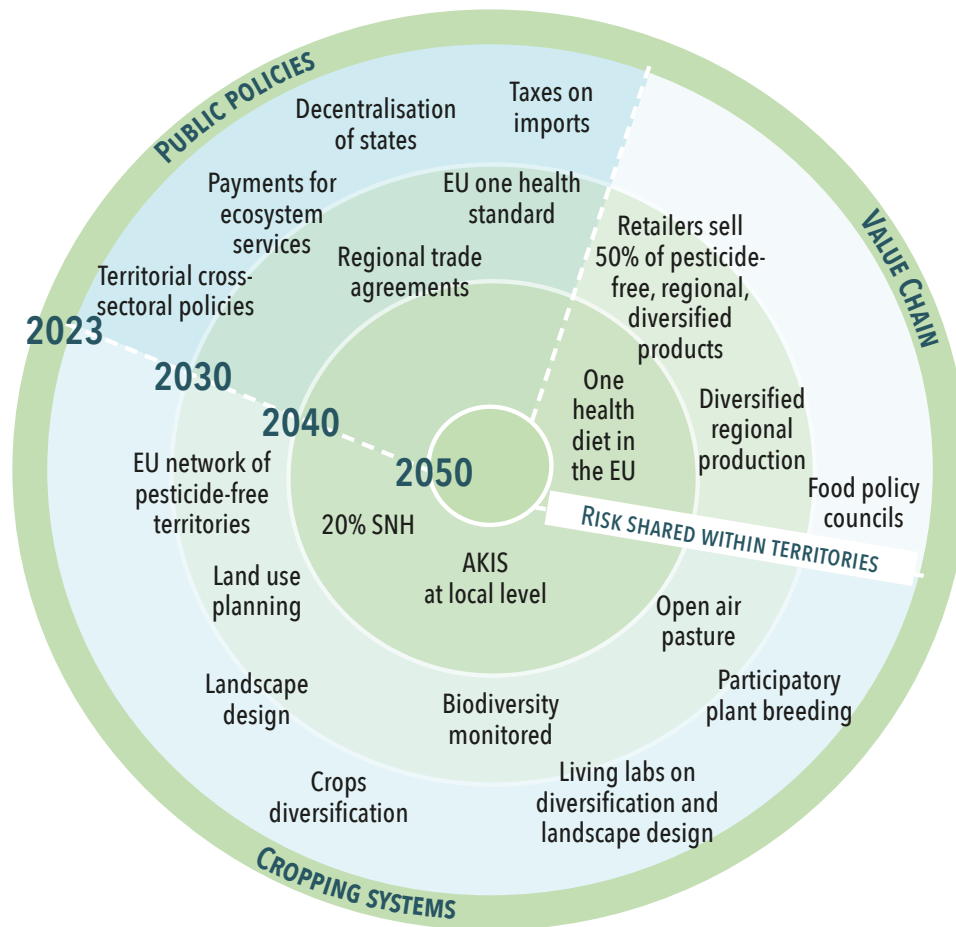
PUBLIC POLICIES

Decentralisation of states

Taxes on imports

Payments for ecosystem services

EU one health standard

Territorial cross-sectoral policies

Regional trade agreements

VALUE CHAIN

Retailers sell 50% of pesticide-free, regional, diversified products

2023

2030

2040

2050

One health diet in the EU

Diversified regional production

Food policy councils

RISK SHARED WITHIN TERRITORIES

EU network of pesticide-free territories

20% SNH

AKIS at local level

Land use planning

Open air pasture

Landscape design

Biodiversity monitored

Participatory plant breeding

Crops diversification

Living labs on diversification and landscape design

CROPPING SYSTEMS